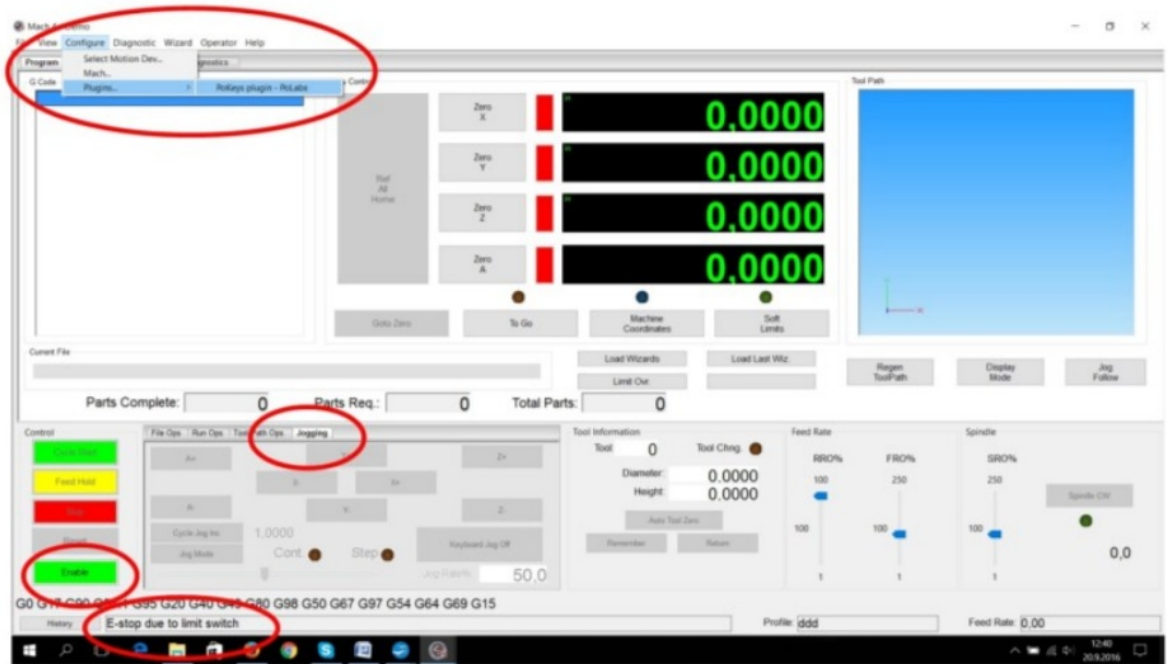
Mach4 Demo

File View Configure Diagnostic Wizard Operator Help

Select Motion Dev...
Mach...
Plugins... PoKeys plugin - PoLabs

Program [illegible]gnostics

G Code

Tool Path

Ref All Home

Zero X
0,0000
Zero Y
0,0000
Zero Z
0,0000
Zero A
0,0000

Goto Zero
To Go
Machine Coordinates
Soft Limits

Current File

Load Wizards
Load Last Wiz
Limit Ovr

Regen ToolPath
Display Mode
Jog Follow

Parts Complete: 0
Parts Req.: 0
Total Parts: 0

Control
Cycle Start
Feed Hold
Stop
Reset
Enable

File Ops Run Ops Tool Path Ops Jogging

A+
Y+
Z+
X-
X+
A-
Y-
Z-
Cycle Jog Inc 1,0000
Jog Mode Cont Step
Keyboard Jog Off
Jog Rate% 50,0

Tool Information
Tool 0
Tool Chng.
Diameter 0,0000
Height 0,0000
Auto Tool Zero
Remember
Return

Feed Rate
RRO% FRO%
100 250
100 100
1 1

Spindle
SRO%
250
100
1
Spindle CW
0,0

G0 G17 G90 G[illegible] G95 G20 G40 G4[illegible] G80 G98 G50 G67 G97 G54 G64 G69 G15

History
E-stop due to limit switch
Profile: ddd
Feed Rate: 0,00

12:40
20.9.2016